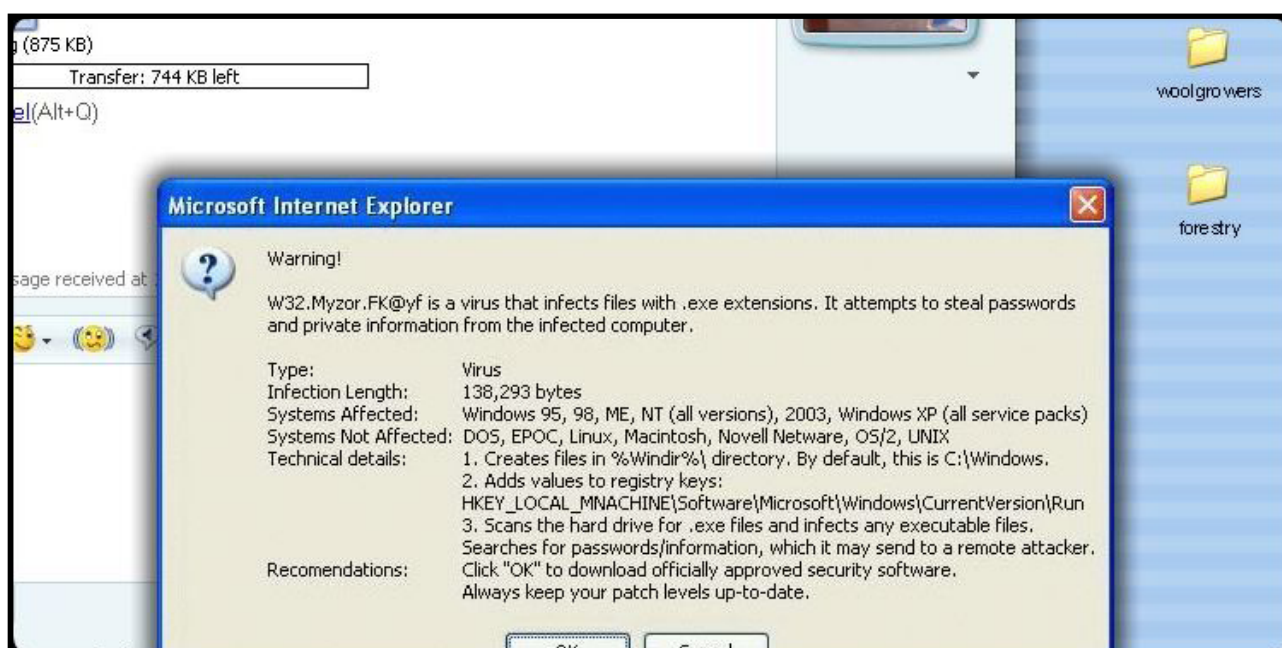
g (875 KB)

Transfer: 744 KB left

el(Alt+Q)

sage received at

woolgrowers

forestry

Microsoft Internet Explorer

Warning!

W32.Myzor.FK@yf is a virus that infects files with .exe extensions. It attempts to steal passwords and private information from the infected computer.

| | |
|---|---|
| Type: | Virus |
| Infection Length: | 138,293 bytes |
| Systems Affected: | Windows 95, 98, ME, NT (all versions), 2003, Windows XP (all service packs) |
| Systems Not Affected: | DOS, EPOC, Linux, Macintosh, Novell Netware, OS/2, UNIX |
| Technical details: | 1. Creates files in %Windir%\ directory. By default, this is C:\Windows. 2. Adds values to registry keys: HKEY_LOCAL_MNACHINE\Software\Microsoft\Windows\CurrentVersion\Run 3. Scans the hard drive for .exe files and infects any executable files. Searches for passwords/information, which it may send to a remote attacker. |
| Recomendations: | Click "OK" to download officially approved security software. Always keep your patch levels up-to-date. |

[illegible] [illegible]